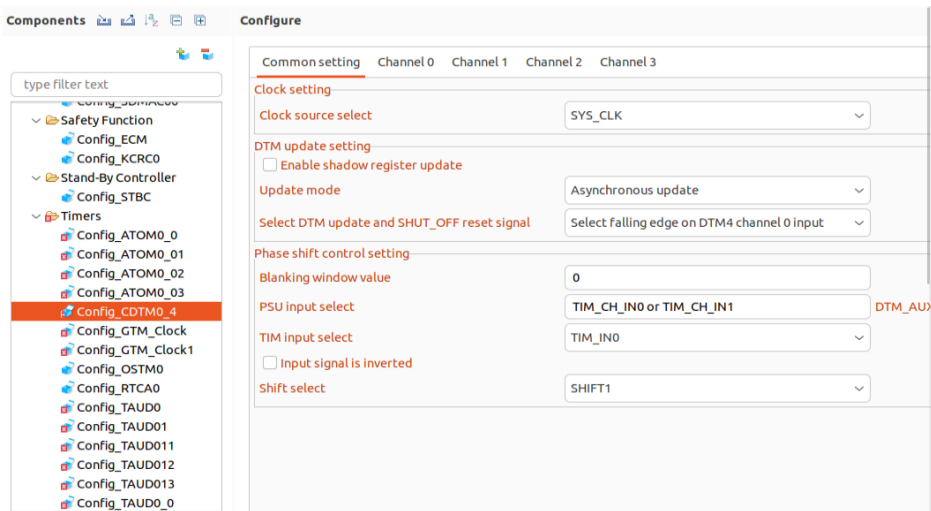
Components

Configure

type filter text

Config_SDMAC00
Safety Function
Config_ECM
Config_KCRC0
Stand-By Controller
Config_STBC
Timers
Config_ATOM0_0
Config_ATOM0_01
Config_ATOM0_02
Config_ATOM0_03
Config_CDTM0_4
Config_GTM_Clock
Config_GTM_Clock1
Config_OSTM0
Config_RTCA0
Config_TAUD0
Config_TAUD01
Config_TAUD011
Config_TAUD012
Config_TAUD013
Config_TAUD0_0

Common setting | Channel 0 | Channel 1 | Channel 2 | Channel 3

Clock setting
Clock source select: SYS_CLK

DTM update setting
Enable shadow register update
Update mode: Asynchronous update
Select DTM update and SHUT_OFF reset signal: Select falling edge on DTM4 channel 0 input

Phase shift control setting
Blanking window value: 0
PSU input select: TIM_CH_IN0 or TIM_CH_IN1 DTM_AUX
TIM input select: TIM_IN0
Input signal is inverted
Shift select: SHIFT1